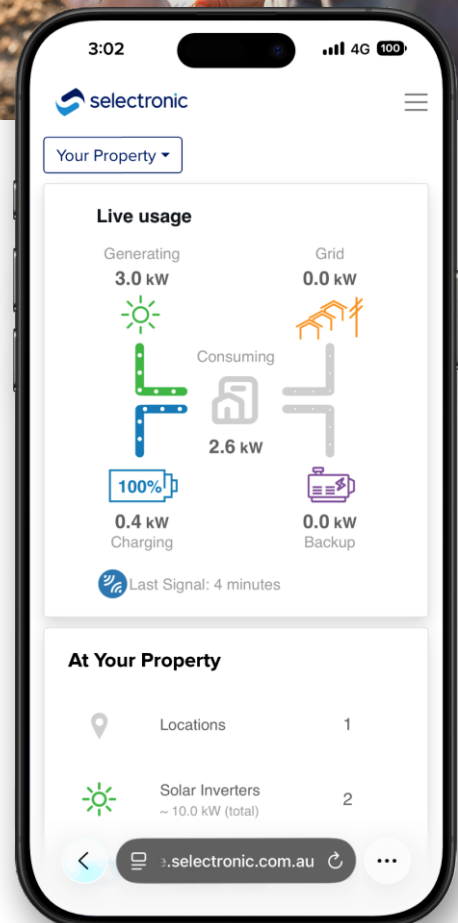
3:02

4G 100

selectronic

Your Property

Live usage

Generating
3.0 kW

Grid
0.0 kW

Consuming

2.6 kW

100%

0.4 kW
Charging

0.0 kW
Backup

Last Signal: 4 minutes

At Your Property

Locations 1

Solar Inverters
~ 10.0 kW (total) 2

e.selectronic.com.au